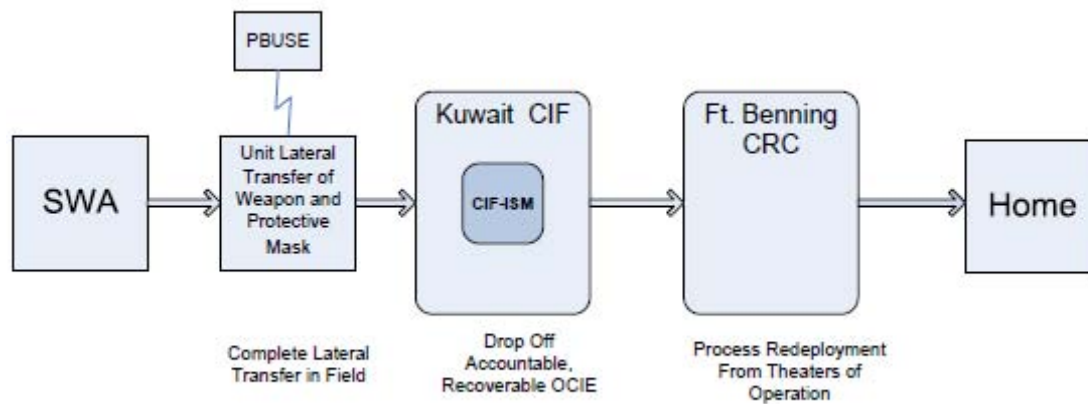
PBUSE

SWA

Unit Lateral Transfer of Weapon and Protective Mask

Kuwait CIF

CIF-ISM

Ft. Benning CRC

Home

Complete Lateral Transfer in Field

Drop Off Accountable, Recoverable OCIE

Process Redeployment From Theaters of Operation